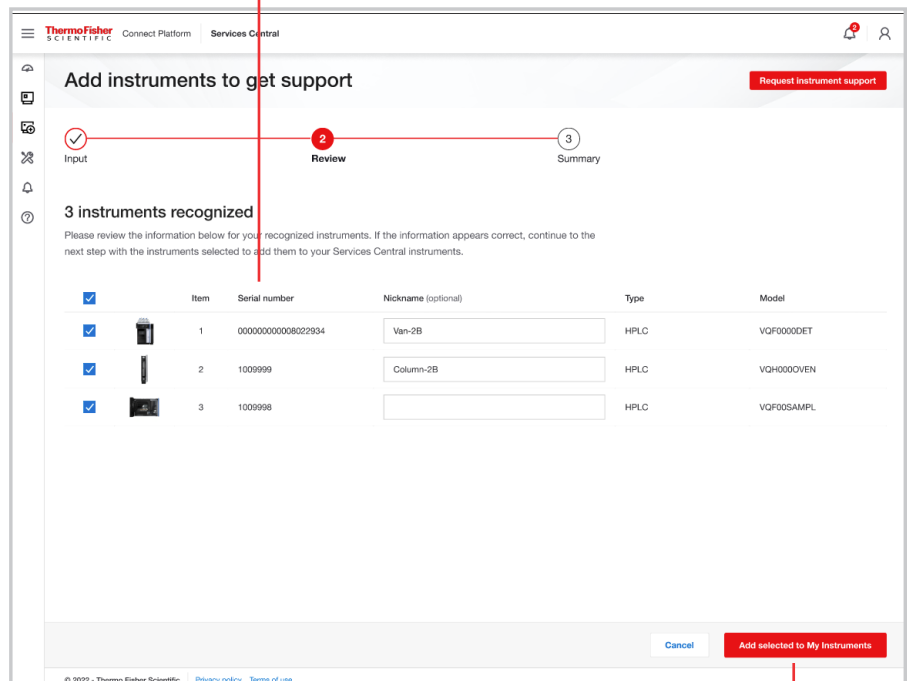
ThermoFisher SCIENTIFIC Connect Platform | Services Central

2

Add instruments to get support

Request instrument support

Input
2 Review
3 Summary

3 instruments recognized

Please review the information below for your recognized instruments. If the information appears correct, continue to the next step with the instruments selected to add them to your Services Central instruments.

| | | Item | Serial number | Nickname (optional) | Type | Model |
|---|---|---|---|---|---|---|
| ☑ | | 1 | 000000000008022934 | Van-2B | HPLC | VQF0000DET |
| ☑ | | 2 | 1009999 | Column-2B | HPLC | VQH000OVEN |
| ☑ | | 3 | 1009998 | | HPLC | VQF00SAMPL |

Cancel

Add selected to My Instruments

© 2022 - Thermo Fisher Scientific | Privacy policy Terms of use